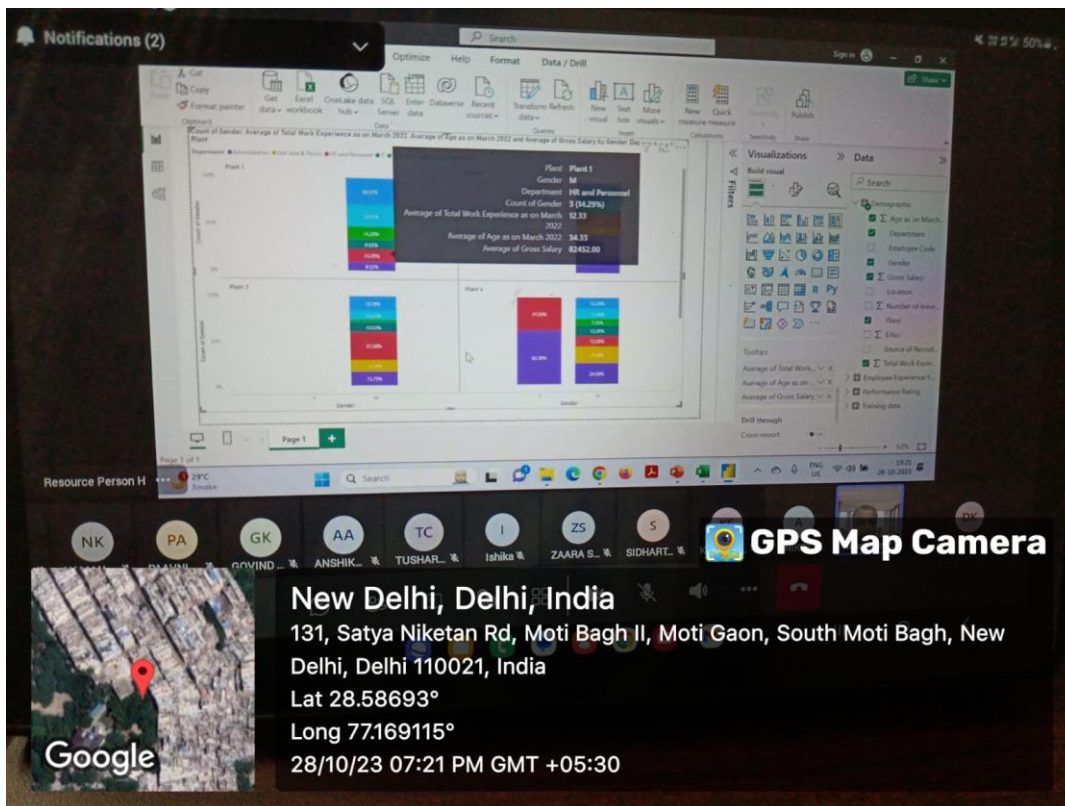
Notifications (2)

Search

Optimize Help Format Data / Drill

Cut
Copy
Format painter
Get data
Excel workbook
OneLake data hub
SQL Server
Enter data
Dataverse
Recent sources
Transform data
Refresh
New visual
Text box
More visuals
New measure
Quick measure
Publish

Count of Gender, Average of Total Work Experience as on March 2022, Average of Age as on March 2022 and Average of Gross Salary by Gender, Dep

Plant 1

Plant Plant 1
Gender M
Department HR and Personnel
Count of Gender 3 (14.29%)
Average of Total Work Experience as on March 2022 12.33
Average of Age as on March 2022 34.33
Average of Gross Salary 82452.00

Plant 3
Plant 4

Gender
Gender

Visualizations
Build visual
Data
Search
Demographic
Age as on March...
Department
Employee Code
Gender
Gross Salary
Location
Number of leave...
Plant
S.No
Source of Recruit...
Total Work Exper...
Employee Experience S...
Performance Rating
Training data

Tooltips
Average of Total Work...
Average of Age as on...
Average of Gross Salary

Drill through
Cross-report

Page 1
Page 1 of 1

Resource Person H
29°C
Smoke
Search
ENG US
19:21
28-10-2023

NK PA GK AA TC I ZS S DK
PRAVIN GOVIND ANSHIK... TUSHAR... Ishika ZAARA S... SIDHART...

GPS Map Camera

New Delhi, Delhi, India
131, Satya Niketan Rd, Moti Bagh II, Moti Gaon, South Moti Bagh, New Delhi, Delhi 110021, India
Lat 28.58693°
Long 77.169115°
28/10/23 07:21 PM GMT +05:30

Google